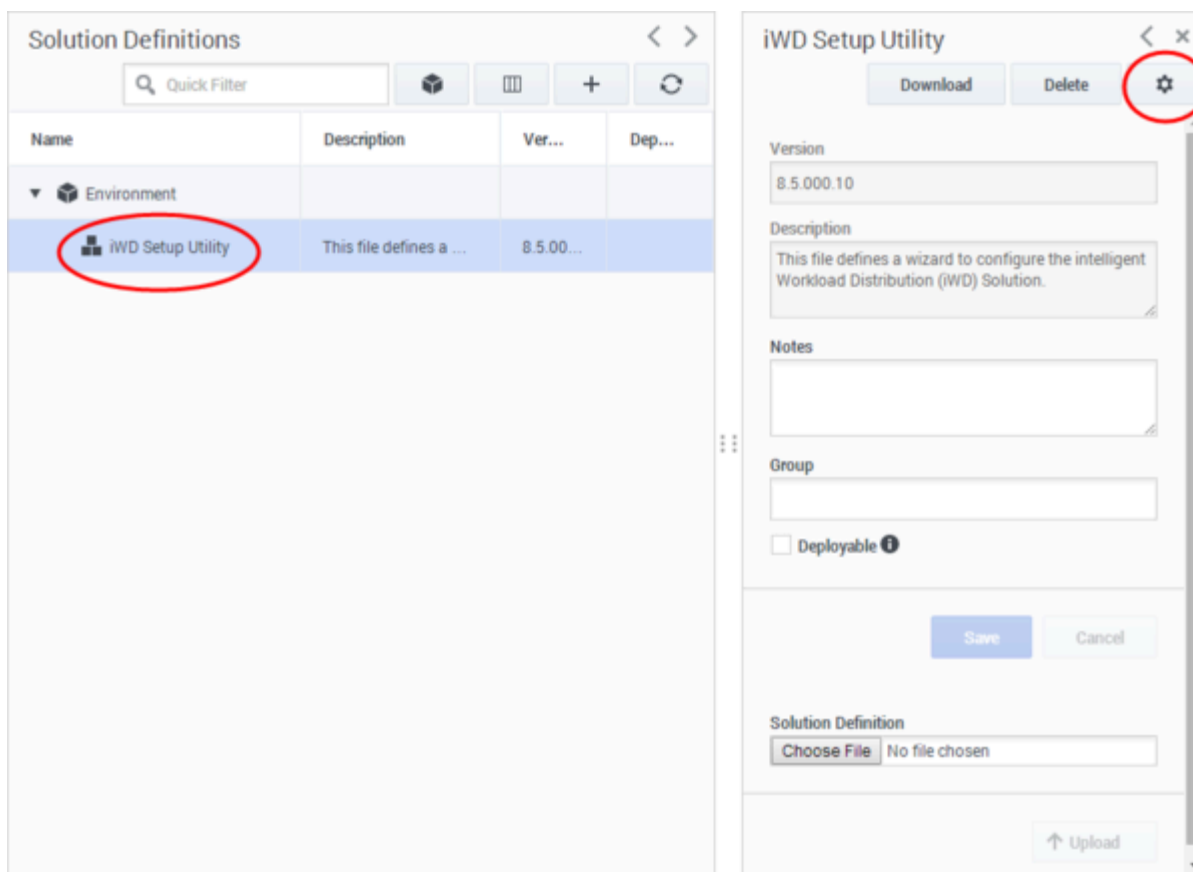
Solution Definitions

Quick Filter

| Name | Description | Ver... | Dep... |
|---|---|---|---|
| Environment | | | |
| iWD Setup Utility | This file defines a ... | 8.5.00... | |

iWD Setup Utility

Download

Delete

Version

8.5.000.10

Description

This file defines a wizard to configure the intelligent Workload Distribution (iWD) Solution.

Notes

Group

Deployable

Save

Cancel

Solution Definition

Choose File No file chosen

Upload